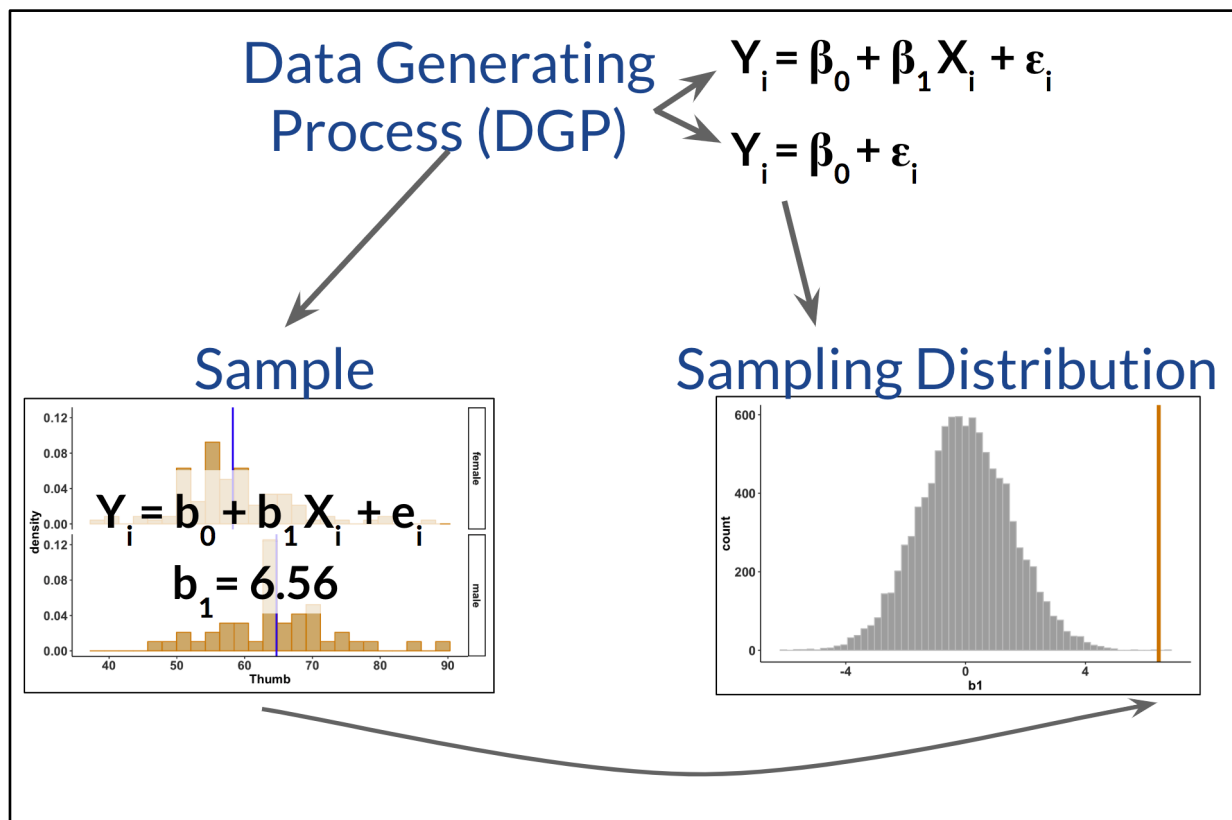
Data Generating Process (DGP)

$Y_i = \beta_0 + \beta_1 X_i + \varepsilon_i$

$Y_i = \beta_0 + \varepsilon_i$

Sample

0.12
0.08
0.04
0.00
density
0.12
0.08
0.04
0.00
40 50 60 70 80 90
Thumb
female
male

$Y_i = b_0 + b_1 X_i + e_i$

$b_1 = 6.56$

Sampling Distribution

600
400
200
0
count
-4 0 4
b1